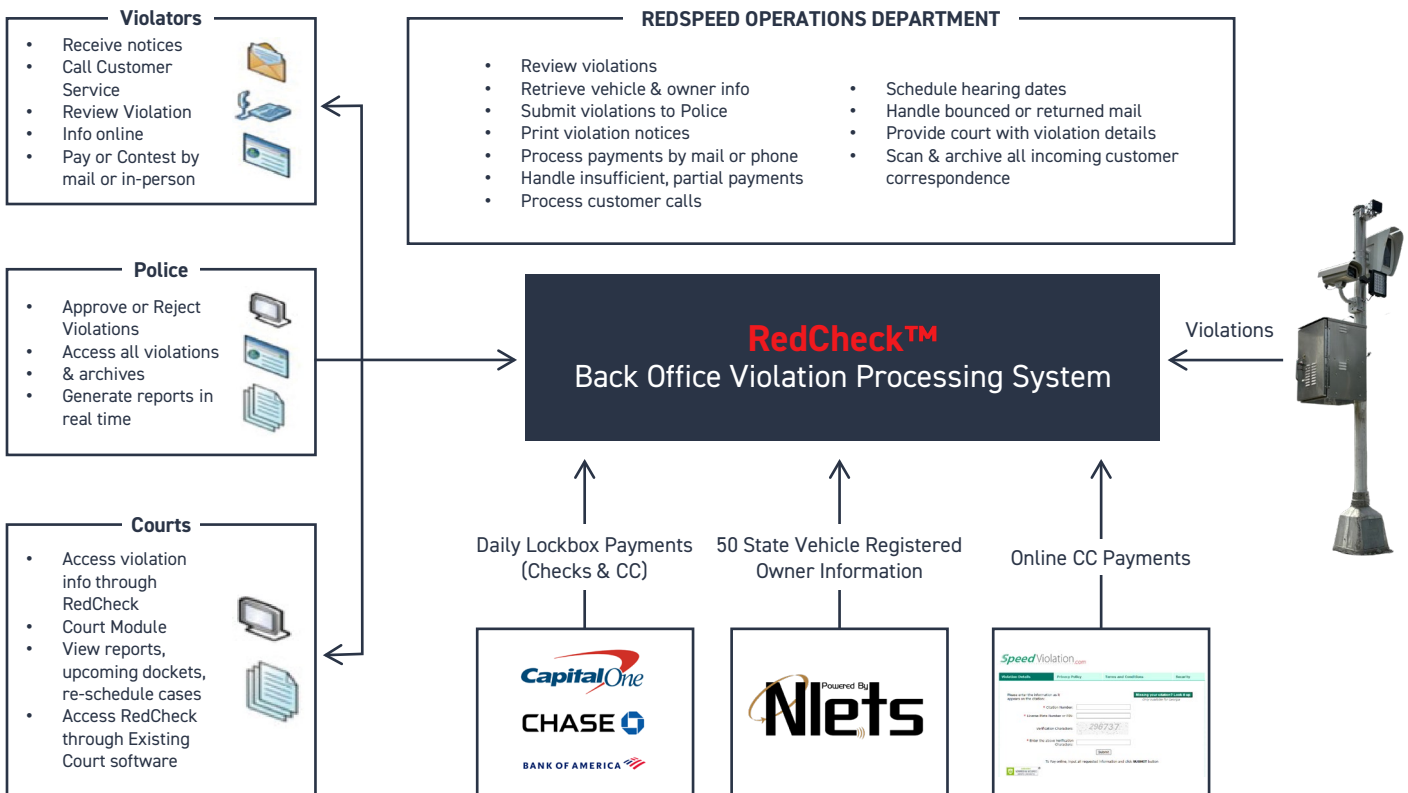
Violators

- Receive notices
- Call Customer Service
- Review Violation
- Info online
- Pay or Contest by mail or in-person

REDSPEED OPERATIONS DEPARTMENT

- Review violations
- Retrieve vehicle & owner info
- Submit violations to Police
- Print violation notices
- Process payments by mail or phone
- Handle insufficient, partial payments
- Process customer calls

- Schedule hearing dates
- Handle bounced or returned mail
- Provide court with violation details
- Scan & archive all incoming customer correspondence

Police

- Approve or Reject Violations
- Access all violations & archives
- Generate reports in real time

RedCheck™
Back Office Violation Processing System

Violations

Courts

- Access violation info through RedCheck
- Court Module
- View reports, upcoming dockets, re-schedule cases
- Access RedCheck through Existing Court software

Daily Lockbox Payments (Checks & CC)

50 State Vehicle Registered Owner Information

Online CC Payments

Capital One

CHASE

BANK OF AMERICA

Powered By Nlets

SpeedViolation.com

Violation Details Privacy Policy Terms and Conditions Security

Please enter the information as it appears on the citation

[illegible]

298737

Submit

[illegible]